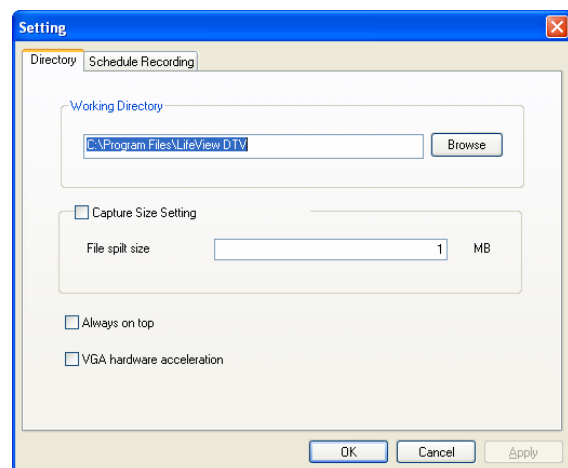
Setting

Directory | Schedule Recording

Working Directory

C:\Program Files\LifeView DTV

Browse

Capture Size Setting

File spilt size

1

MB

Always on top

VGA hardware acceleration

OK

Cancel

Apply